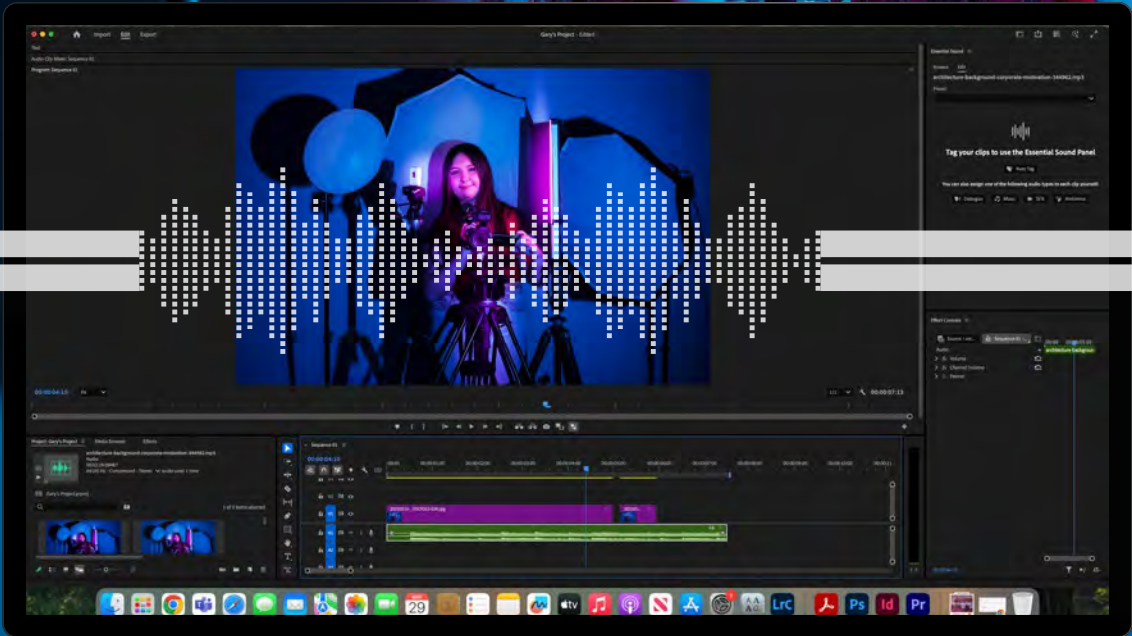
Import Edit Export

Gary's Project - Edited

Essential Sound

Tag your clips to use the Essential Sound Panel

Auto Tag

You can also assign one of the following audio types to each clip yourself:

Dialogue Music SFX Ambience

Effect Controls

Volume

Channel Volume

Panner

Program: Sequence 01

00:00:04:15

00:00:07:13

Project: Gary's Project

Media Browser

Effects

architecture-background-corporate-motivation-164962.mp3

Sequence 01

00:00:04:15

29

Lrc

Ps

Id

Pr